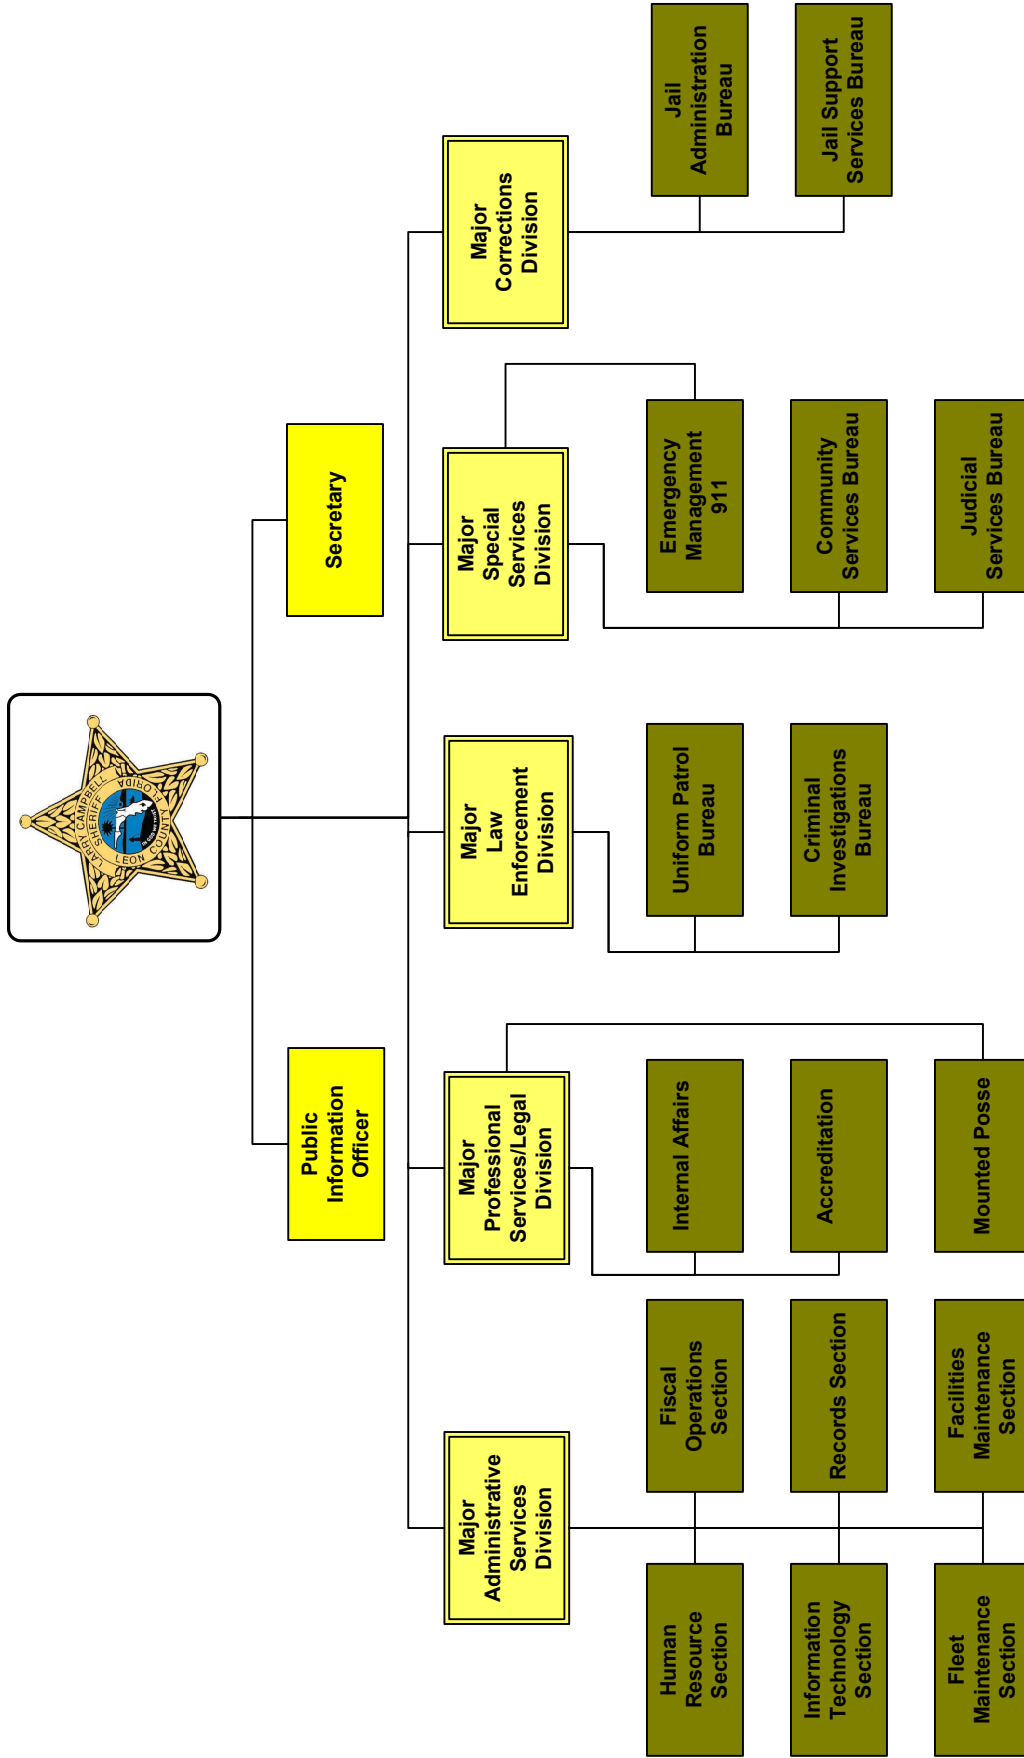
LARRY CAMPBELL SHERIFF LEON COUNTY FLORIDA

Secretary

Public Information Officer

Major Corrections Division

Jail Administration Bureau

Jail Support Services Bureau

Major Special Services Division

Emergency Management 911

Community Services Bureau

Judicial Services Bureau

Major Law Enforcement Division

Uniform Patrol Bureau

Criminal Investigations Bureau

Major Professional Services/Legal Division

Internal Affairs

Accreditation

Mounted Posse

Major Administrative Services Division

Fiscal Operations Section

Records Section

Facilities Maintenance Section

Human Resource Section

Information Technology Section

Fleet Maintenance Section